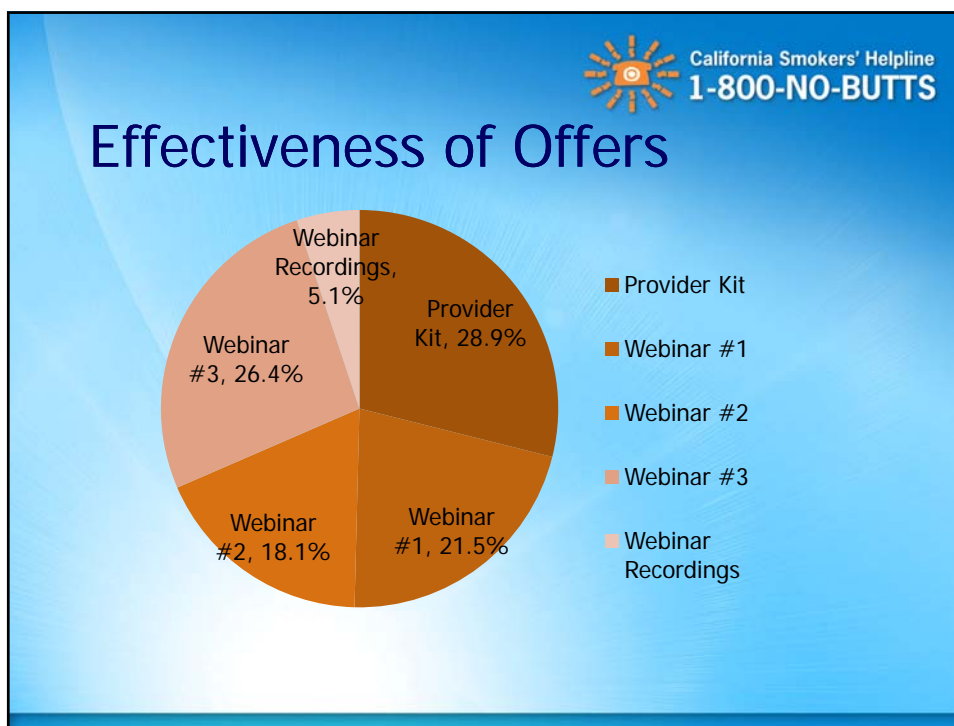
California Smokers' Helpline
1-800-NO-BUTTS

Effectiveness of Offers

Webinar Recordings, 5.1%

Provider Kit, 28.9%

Webinar #3, 26.4%

Webinar #2, 18.1%

Webinar #1, 21.5%

Provider Kit
Webinar #1
Webinar #2
Webinar #3
Webinar Recordings